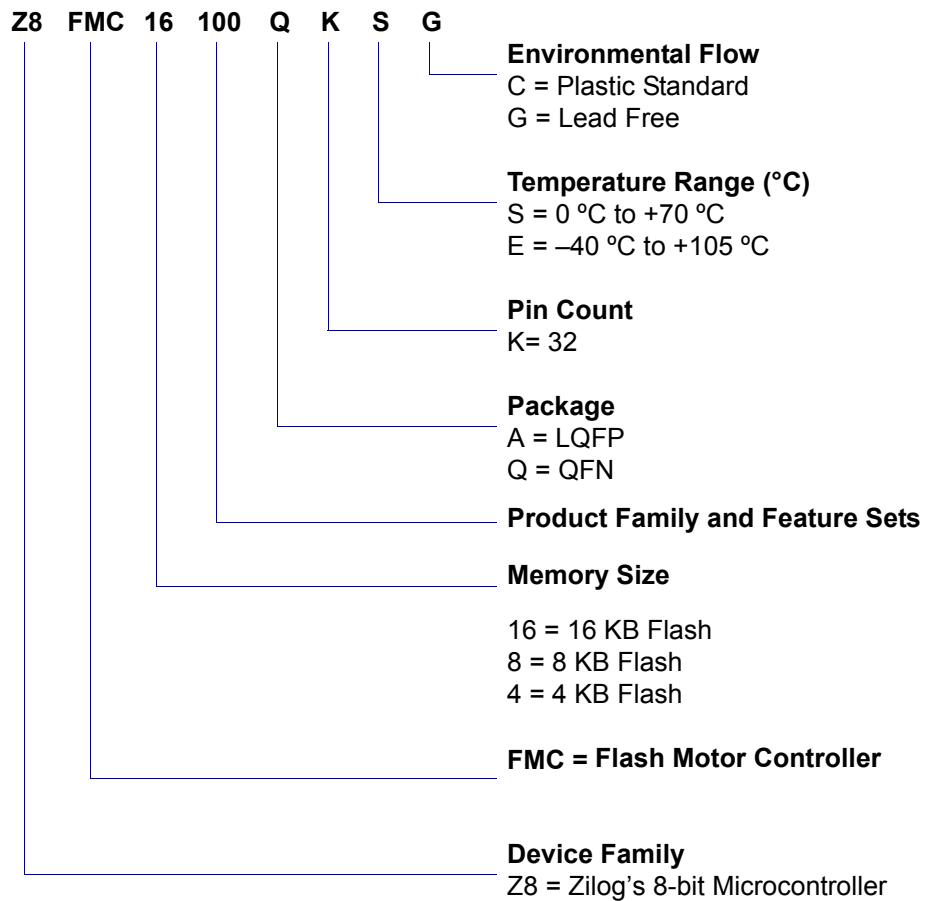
Z8 FMC 16 100 Q K S G

Environmental Flow
C = Plastic Standard
G = Lead Free

Temperature Range (°C)
S = 0 ºC to +70 ºC
E = –40 ºC to +105 ºC

Pin Count
K= 32

Package
A = LQFP
Q = QFN

Product Family and Feature Sets

Memory Size

16 = 16 KB Flash
8 = 8 KB Flash
4 = 4 KB Flash

FMC = Flash Motor Controller

Device Family
Z8 = Zilog's 8-bit Microcontroller